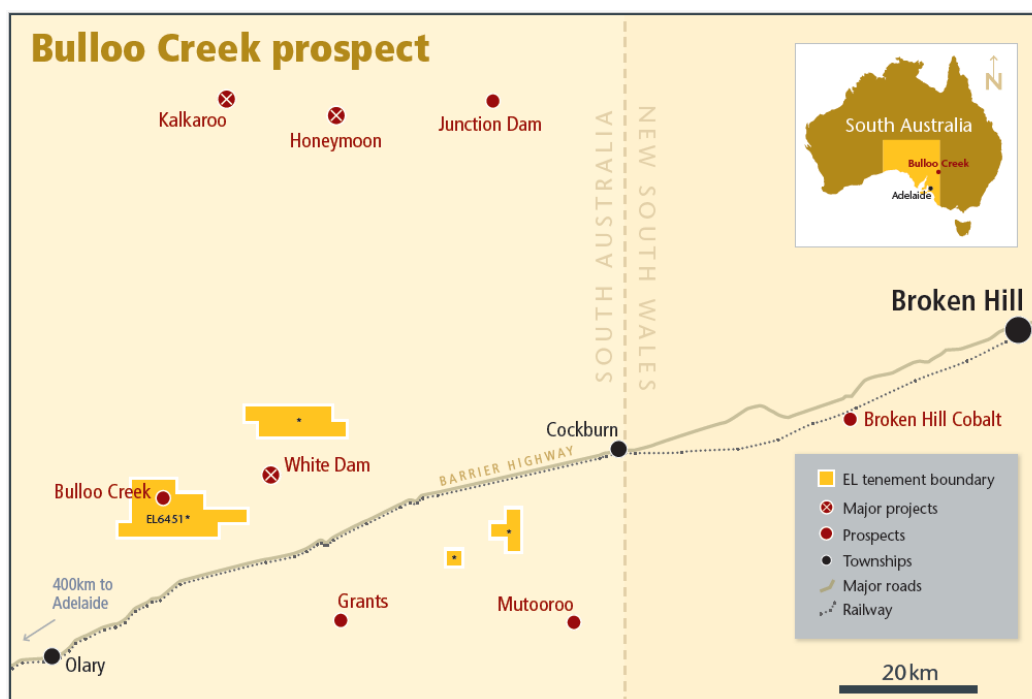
Bulloo Creek prospect

Kalkaroo
Honeymoon
Junction Dam

SOUTH AUSTRALIA
NEW SOUTH WALES

N
South Australia
Bulloo Creek
Adelaide

Broken Hill
Broken Hill Cobalt
Cockburn
BARRIER HIGHWAY
*
White Dam
Bulloo Creek
EL6451*
*
*
400km to Adelaide
Grants
Mutooroo
Olary

EL tenement boundary
Major projects
Prospects
Townships
Major roads
Railway

20km